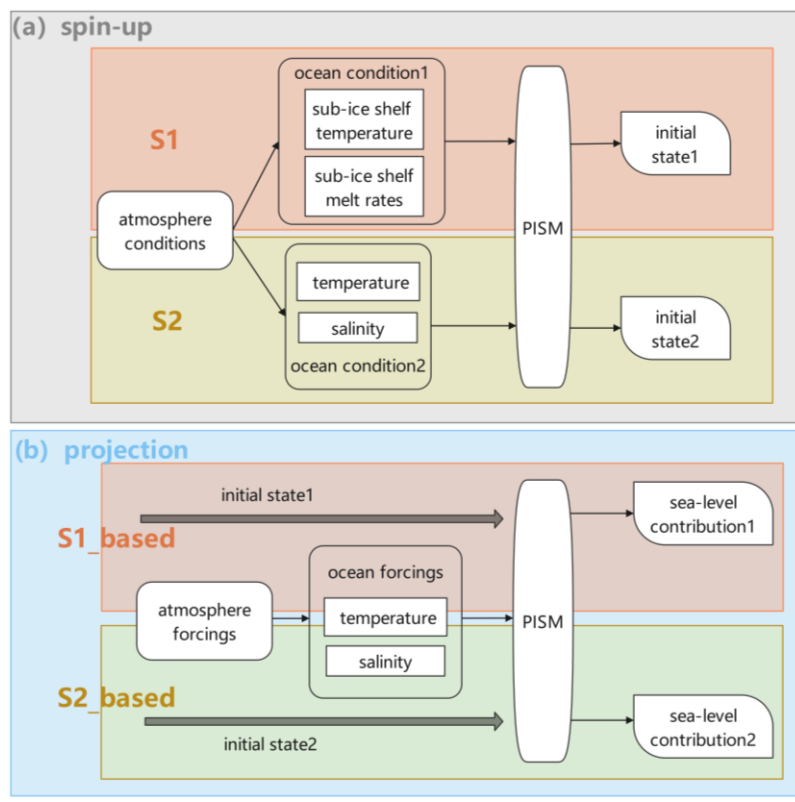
(a) spin-up

S1

ocean condition1

sub-ice shelf temperature

sub-ice shelf melt rates

atmosphere conditions

PISM

initial state1

S2

temperature

salinity

ocean condition2

initial state2

(b) projection

initial state1

S1_based

sea-level contribution1

ocean forcings

atmosphere forcings

temperature

salinity

PISM

S2_based

initial state2

sea-level contribution2